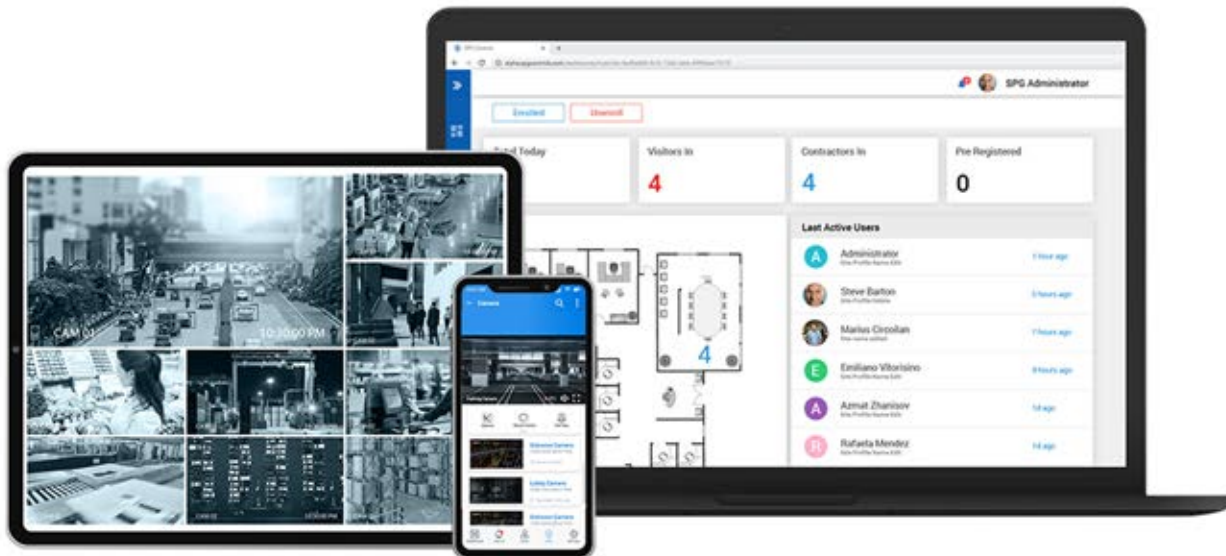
SPG Administrator

Enrolled

Unenroll

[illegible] Today

Visitors In

4

Contractors In

4

Pre Registered

0

Last Active Users

Administrator

1 hour ago

Steve Barton

5 hours ago

Marius Circolian

7 hours ago

Emiliano Vitorisino

9 hours ago

Azmat Zhanisov

1d ago

Rafaela Mendez

1d ago

4

CAM 01

10:30:00 PM

Camera